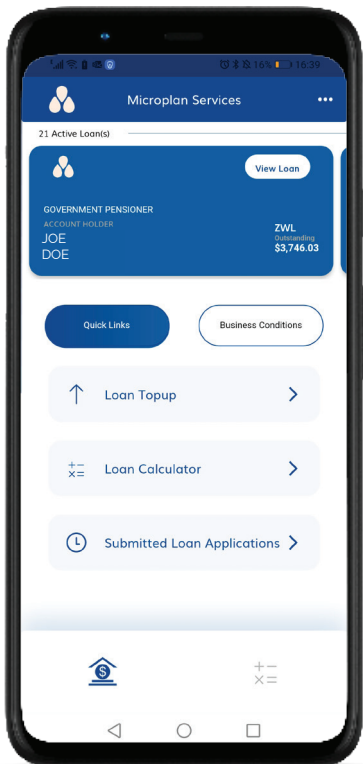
16% 16:39

Microplan Services

21 Active Loan(s)

View Loan

GOVERNMENT PENSIONER
ACCOUNT HOLDER
JOE
DOE

ZWL
Outstanding
$3,746.03

Quick Links

Business Conditions

Loan Topup

Loan Calculator

Submitted Loan Applications